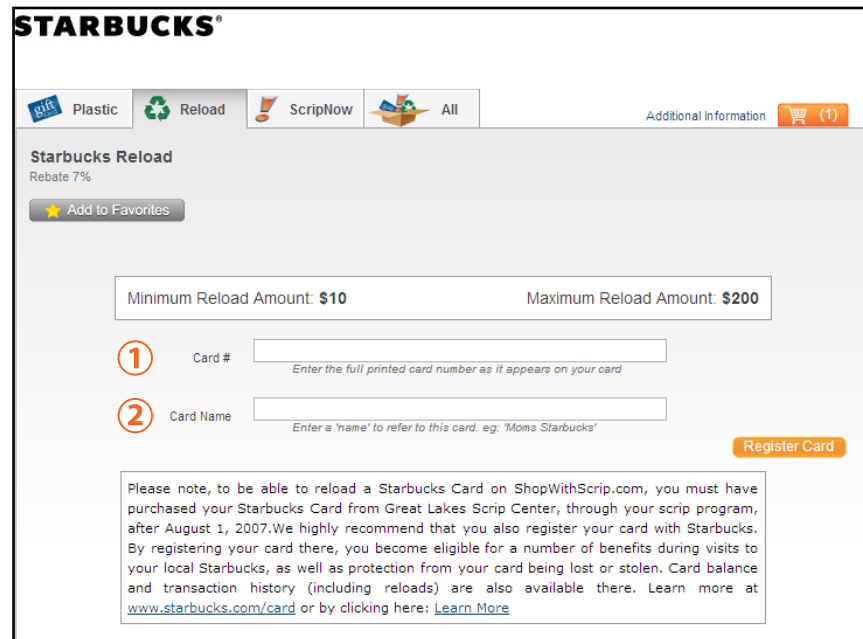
STARBUCKS®

gift card Plastic Reload ScripNow All

Additional Information (1)

Starbucks Reload
Rebate 7%

Add to Favorites

Minimum Reload Amount: $10 Maximum Reload Amount: $200

1 Card #
Enter the full printed card number as it appears on your card

2 Card Name
Enter a 'name' to refer to this card. eg: 'Moms Starbucks'

Register Card

Please note, to be able to reload a Starbucks Card on ShopWithScrip.com, you must have purchased your Starbucks Card from Great Lakes Scrip Center, through your scrip program, after August 1, 2007.We highly recommend that you also register your card with Starbucks. By registering your card there, you become eligible for a number of benefits during visits to your local Starbucks, as well as protection from your card being lost or stolen. Card balance and transaction history (including reloads) are also available there. Learn more at www.starbucks.com/card or by clicking here: Learn More